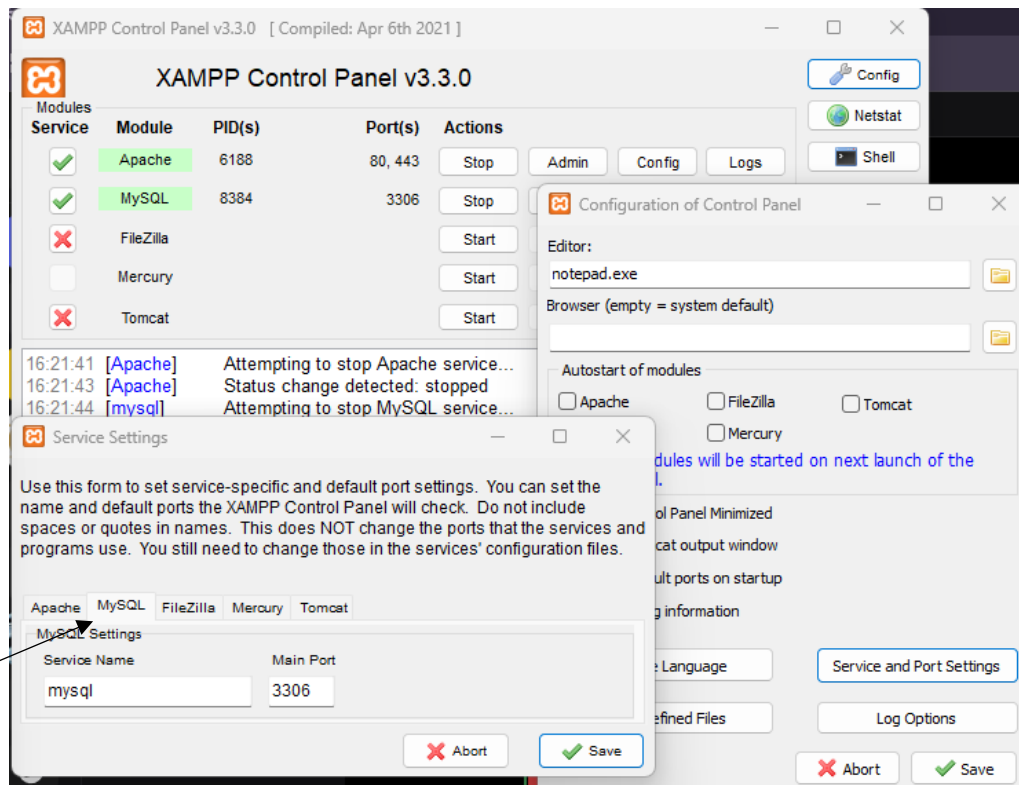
XAMPP Control Panel v3.3.0 [ Compiled: Apr 6th 2021 ]

XAMPP Control Panel v3.3.0

Config
Netstat
Shell

Modules
| Service | Module | PID(s) | Port(s) | Actions |
|---|---|---|---|---|
| | Apache | 6188 | 80, 443 | Stop Admin Config Logs |
| | MySQL | 8384 | 3306 | Stop |
| | FileZilla | | | Start |
| | Mercury | | | Start |
| | Tomcat | | | Start |

16:21:41 [Apache] Attempting to stop Apache service...
16:21:43 [Apache] Status change detected: stopped
16:21:44 [mysql] Attempting to stop MySQL service...

Configuration of Control Panel

Editor:
notepad.exe
Browser (empty = system default)

Autostart of modules
Apache
FileZilla
Tomcat
Mercury
dules will be started on next launch of the
l.
ol Panel Minimized
cat output window
ult ports on startup
g information
e Language
Service and Port Settings
efined Files
Log Options
Abort
Save

Service Settings

Use this form to set service-specific and default port settings. You can set the name and default ports the XAMPP Control Panel will check. Do not include spaces or quotes in names. This does NOT change the ports that the services and programs use. You still need to change those in the services' configuration files.

Apache MySQL FileZilla Mercury Tomcat

MySQL Settings
Service Name
mysql
Main Port
3306

Abort
Save